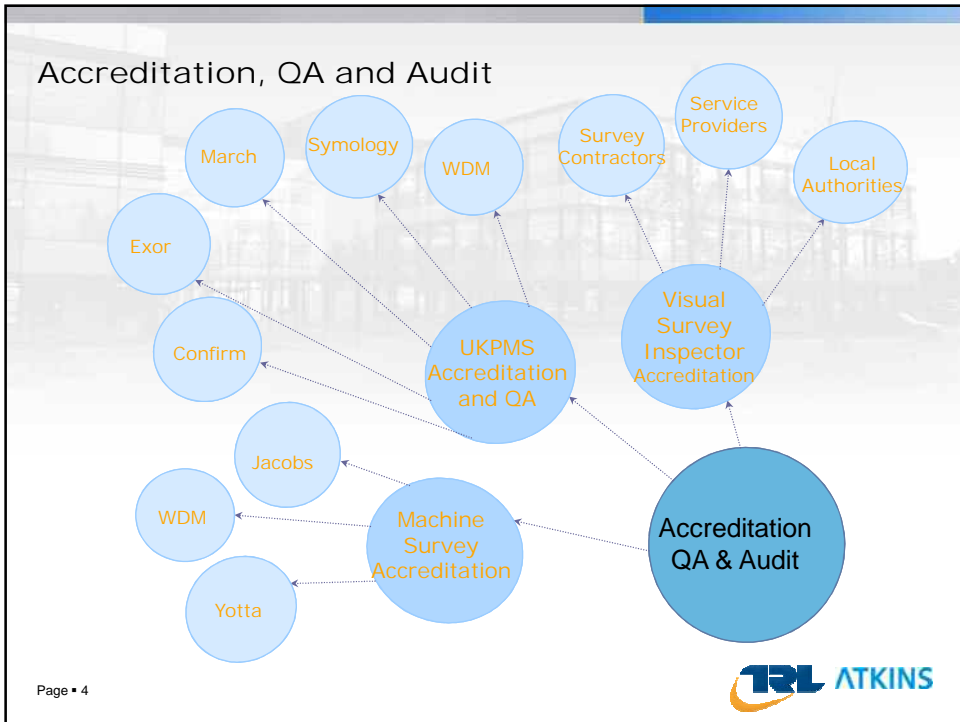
Accreditation, QA and Audit

March

Symology

WDM

Survey Contractors

Service Providers

Local Authorities

Exor

Confirm

UKPMS Accreditation and QA

Visual Survey Inspector Accreditation

Jacobs

WDM

Machine Survey Accreditation

Accreditation QA & Audit

Yotta

Page ▪ 4

TRL ATKINS